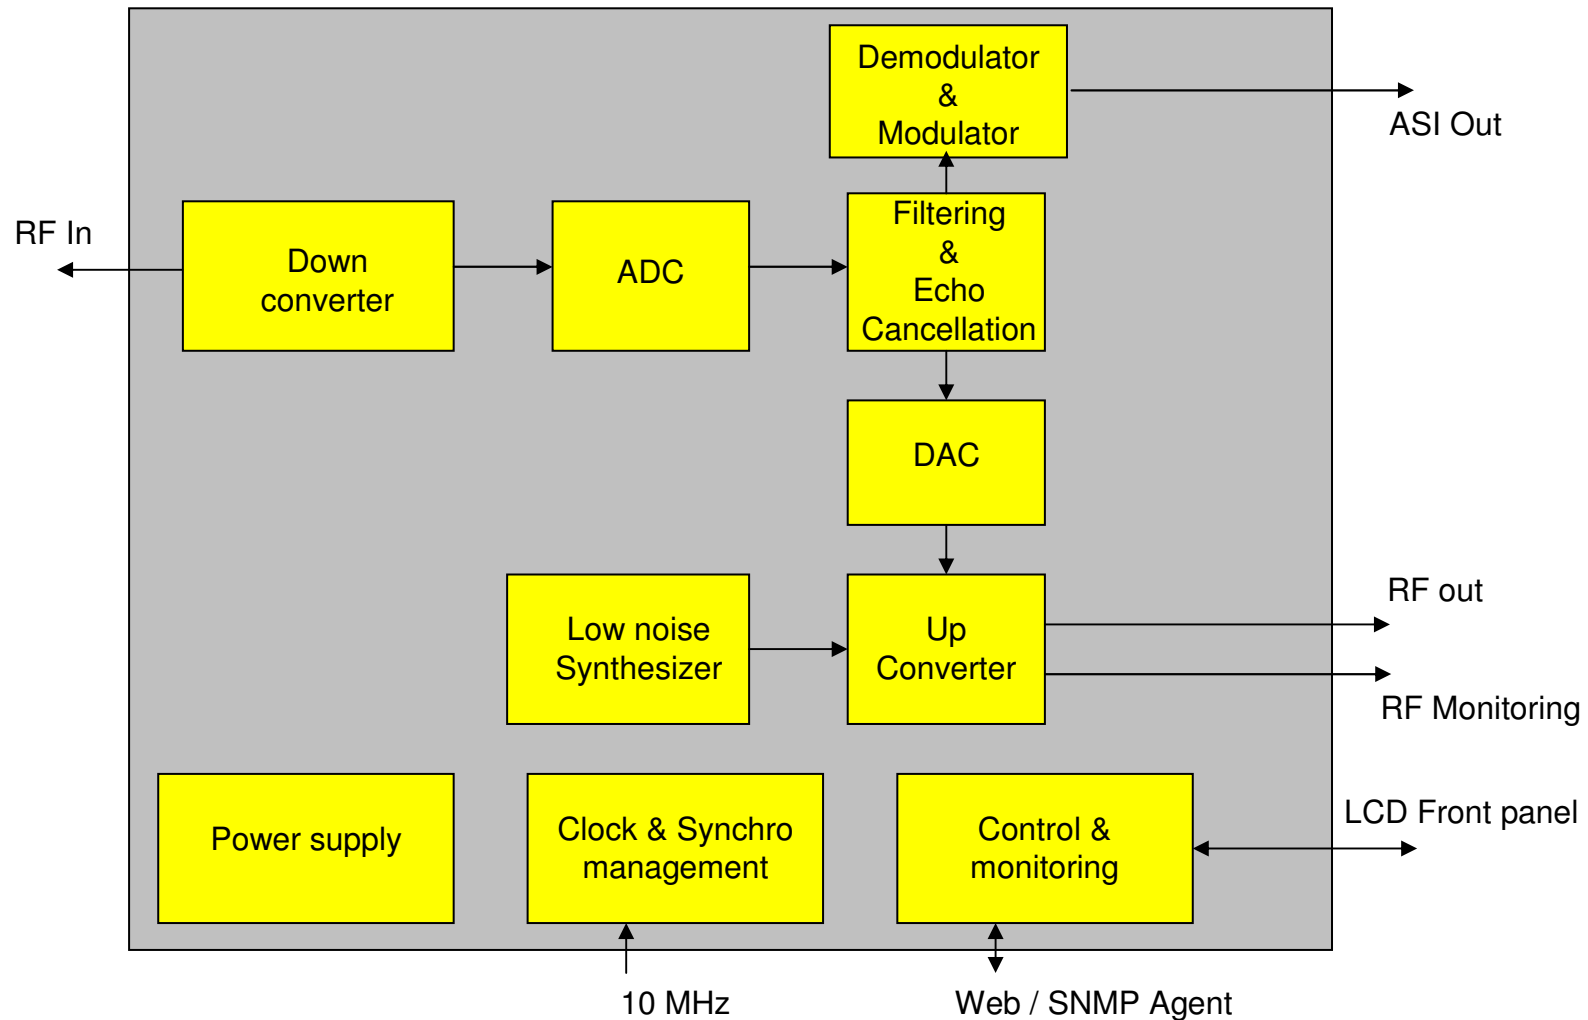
Demodulator
&
Modulator

ASI Out

RF In

Down converter

ADC

Filtering
&
Echo
Cancellation

DAC

Low noise Synthesizer

Up Converter

RF out

RF Monitoring

Power supply

Clock & Synchro management

Control & monitoring

LCD Front panel

10 MHz

Web / SNMP Agent